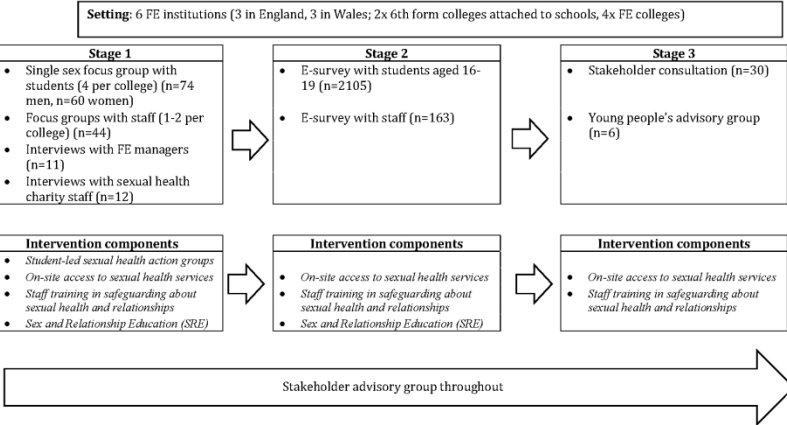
**Setting**: 6 FE institutions (3 in England, 3 in Wales; 2x 6th form colleges attached to schools, 4x FE colleges)

**Stage 1**

- Single sex focus group with students (4 per college) (n=74 men, n=60 women)
- Focus groups with staff (1-2 per college) (n=44)
- Interviews with FE managers (n=11)
- Interviews with sexual health charity staff (n=12)

**Stage 2**

- E-survey with students aged 16-19 (n=2105)
- E-survey with staff (n=163)

**Stage 3**

- Stakeholder consultation (n=30)
- Young people's advisory group (n=6)

**Intervention components**

- *Student-led sexual health action groups*
- *On-site access to sexual health services*
- *Staff training in safeguarding about sexual health and relationships*
- *Sex and Relationship Education (SRE)*

**Intervention components**

- *On-site access to sexual health services*
- *Staff training in safeguarding about sexual health and relationships*
- *Sex and Relationship Education (SRE)*

**Intervention components**

- *On-site access to sexual health services*
- *Staff training in safeguarding about sexual health and relationships*

Stakeholder advisory group throughout